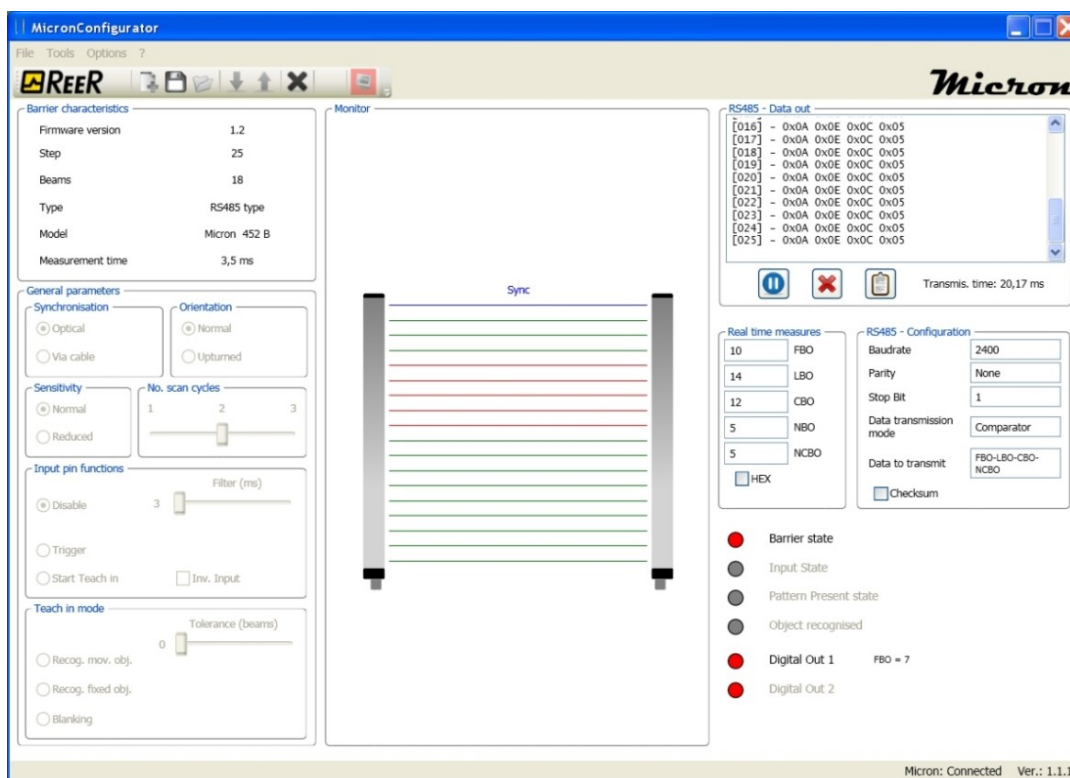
MicronConfigurator

File Tools Options ?

REER

Micron

Barrier characteristics

| | |
|---|---|
| Firmware version | 1.2 |
| Step | 25 |
| Beams | 18 |
| Type | RS485 type |
| Model | Micron 452 B |
| Measurement time | 3,5 ms |

General parameters

Synchronisation
Optical
Via cable

Orientation
Normal
Upturned

Sensitivity
Normal
Reduced

No. scan cycles
1 2 3

Input pin functions
Filter (ms)
3
Disable
Trigger
Start Teach in
Inv. Input

Teach in mode
Tolerance (beams)
0
Recog. mov. obj.
Recog. fixed obj.
Blanking

Monitor

Sync

RS485 - Data out
[016] - 0x0A 0x0E 0x0C 0x05
[017] - 0x0A 0x0E 0x0C 0x05
[018] - 0x0A 0x0E 0x0C 0x05
[019] - 0x0A 0x0E 0x0C 0x05
[020] - 0x0A 0x0E 0x0C 0x05
[021] - 0x0A 0x0E 0x0C 0x05
[022] - 0x0A 0x0E 0x0C 0x05
[023] - 0x0A 0x0E 0x0C 0x05
[024] - 0x0A 0x0E 0x0C 0x05
[025] - 0x0A 0x0E 0x0C 0x05

Transmis. time: 20,17 ms

Real time measures

| | |
|---|---|
| 10 | FBO |
| 14 | LBO |
| 12 | CBO |
| 5 | NBO |
| 5 | NCBO |

HEX

RS485 - Configuration

| | |
|---|---|
| Baudrate | 2400 |
| Parity | None |
| Stop Bit | 1 |
| Data transmission mode | Comparator |
| Data to transmit | FBO-LBO-CBO-NCBO |

Checksum

Barrier state
Input State
Pattern Present state
Object recognised
Digital Out 1 FBO = 7
Digital Out 2

Micron: Connected Ver.: 1.1.1